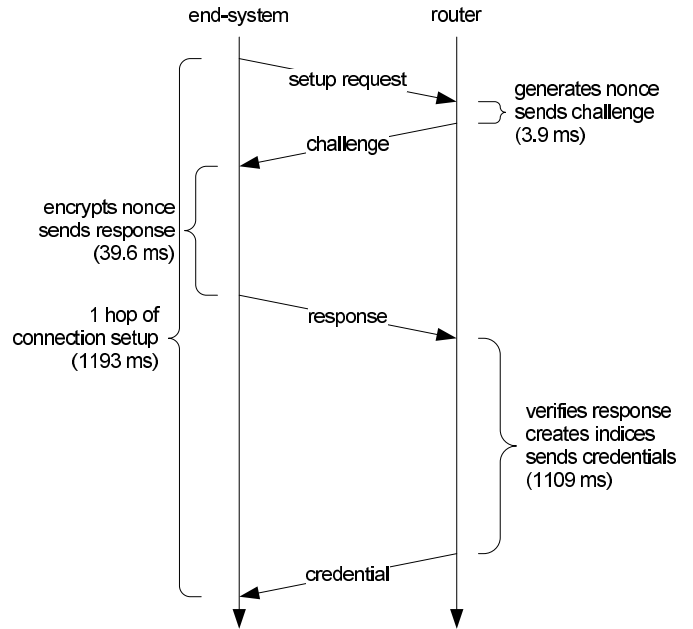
end-system

router

setup request

generates nonce
sends challenge
(3.9 ms)

challenge

encrypts nonce
sends response
(39.6 ms)

1 hop of
connection setup
(1193 ms)

response

verifies response
creates indices
sends credentials
(1109 ms)

credential